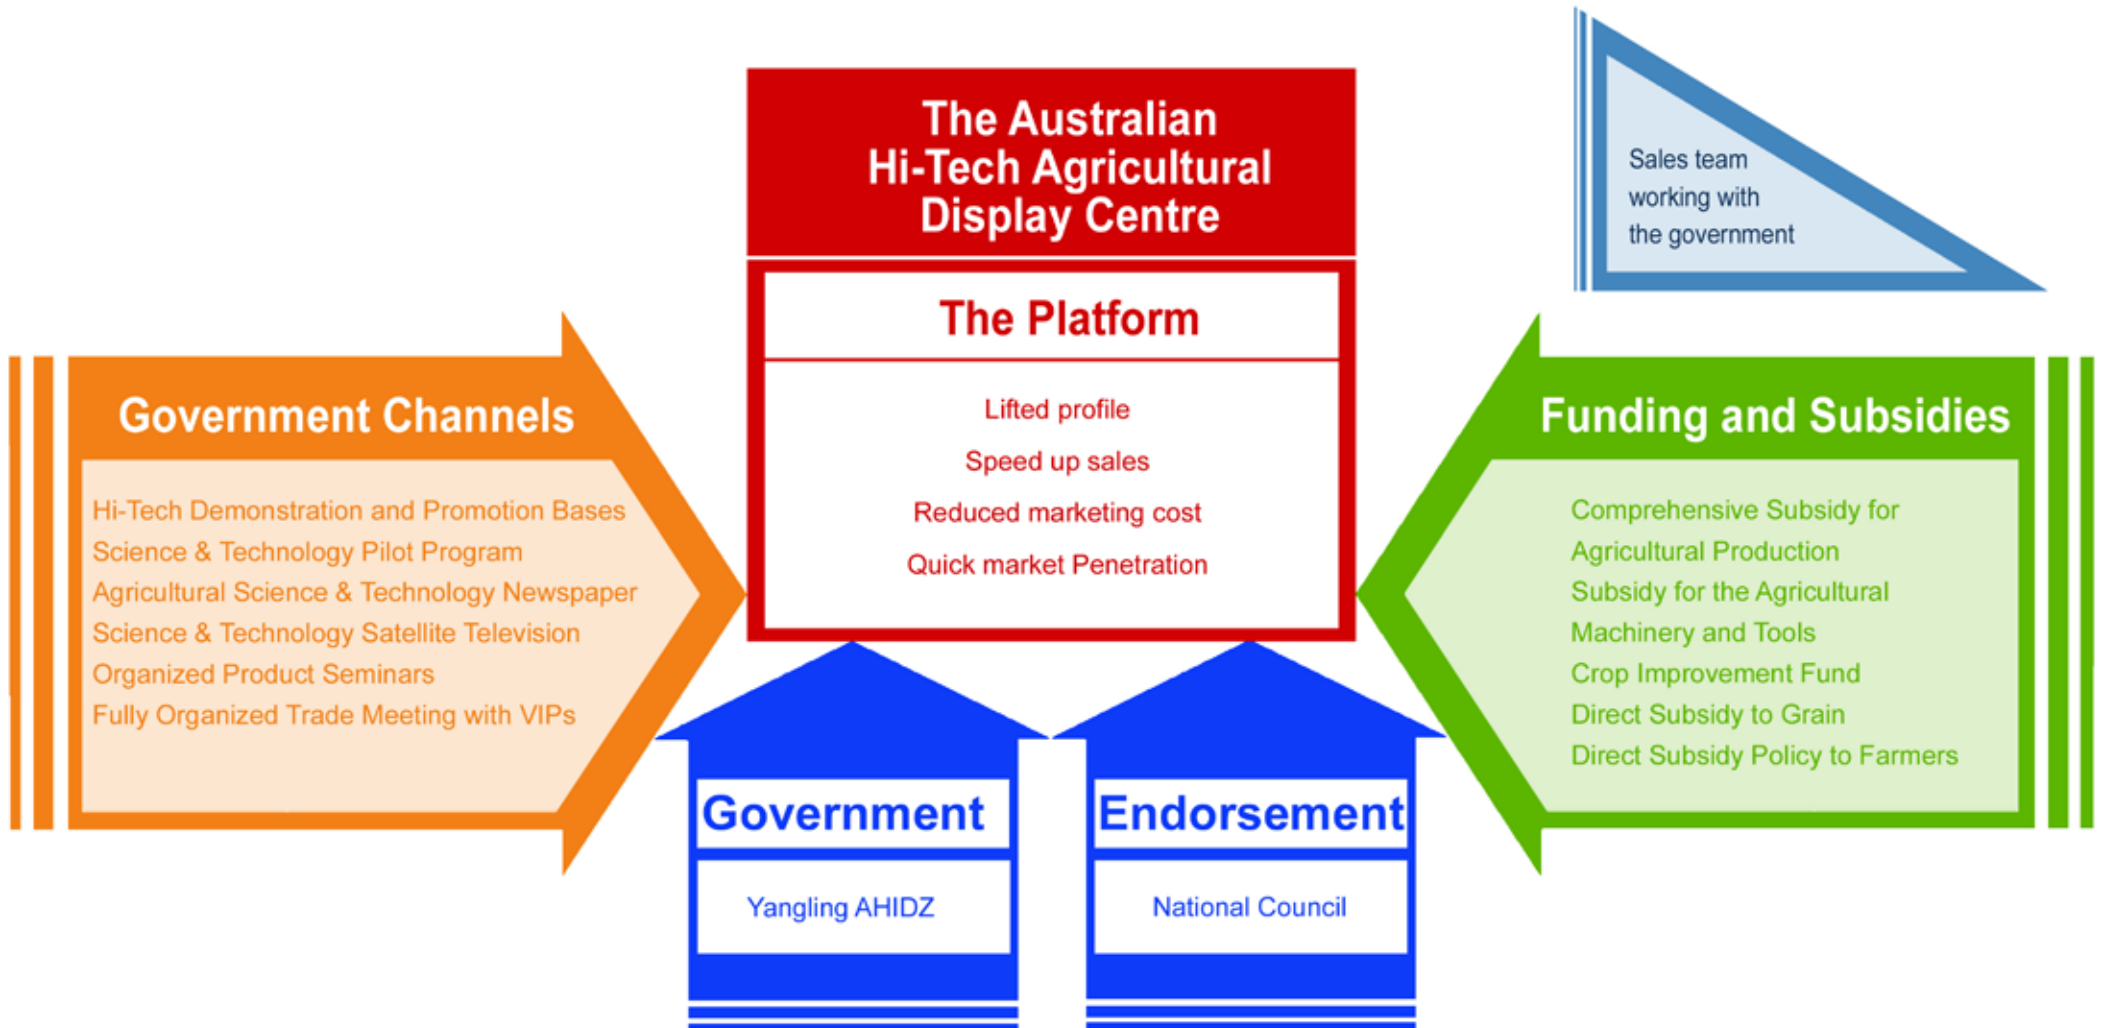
The Australian Hi-Tech Agricultural Display Centre

Sales team working with the government

The Platform

Lifted profile

Speed up sales

Reduced marketing cost

Quick market Penetration

Government Channels

Hi-Tech Demonstration and Promotion Bases
Science & Technology Pilot Program
Agricultural Science & Technology Newspaper
Science & Technology Satellite Television
Organized Product Seminars
Fully Organized Trade Meeting with VIPs

Funding and Subsidies

Comprehensive Subsidy for Agricultural Production
Subsidy for the Agricultural Machinery and Tools
Crop Improvement Fund
Direct Subsidy to Grain
Direct Subsidy Policy to Farmers

Government

Yangling AHIDZ

Endorsement

National Council